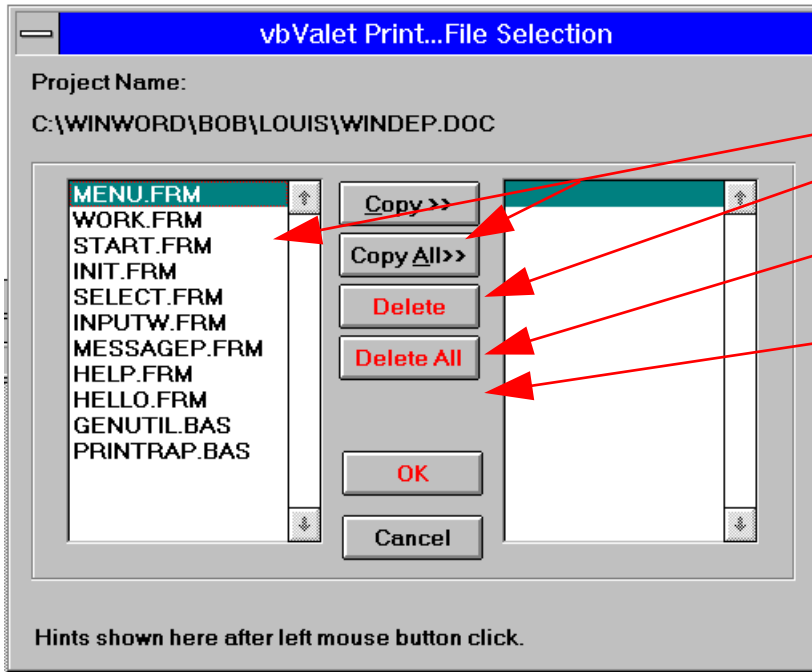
vbValet Print...File Selection

Project Name:

C:\WINWORD\BOB\LOUIS\WINDEP.DOC

MENU.FRM
WORK.FRM
START.FRM
INIT.FRM
SELECT.FRM
INPUTW.FRM
MESSAGEP.FRM
HELP.FRM
HELLO.FRM
GENUTIL.BAS
PRINTRAP.BAS

Copy >>

Copy All>>

Delete

Delete All

OK

Cancel

Hints shown here after left mouse button click.